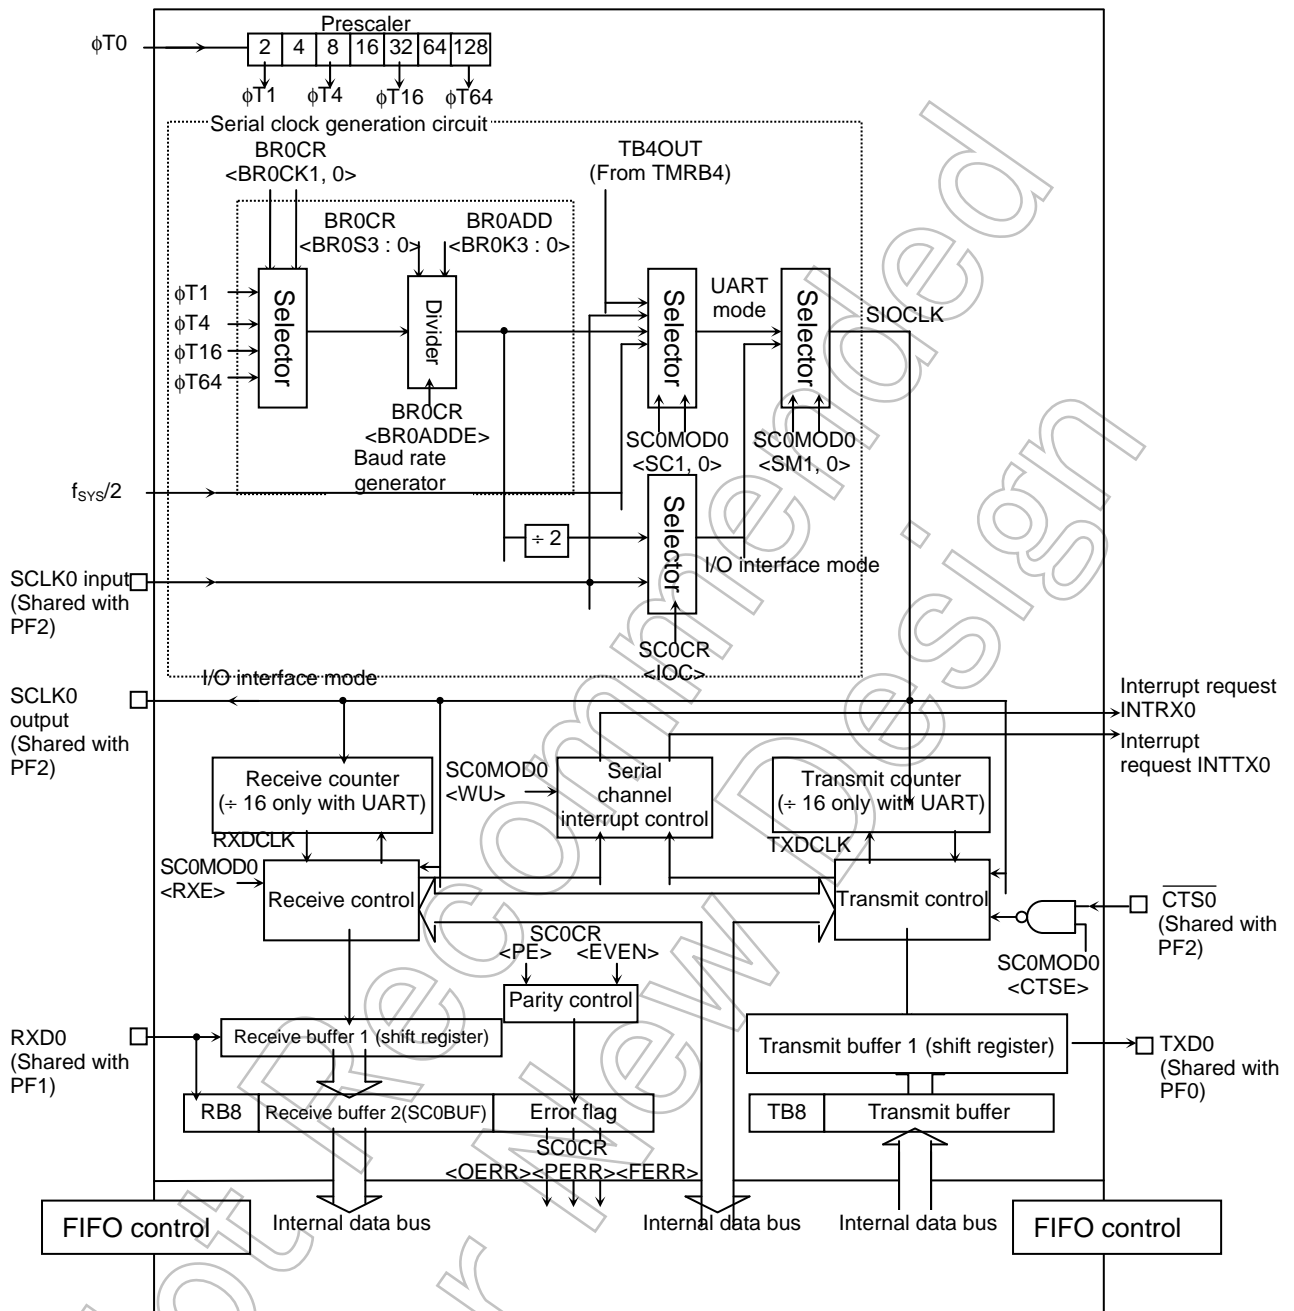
Prescaler

φT0

| 2 | 4 | 8 | 16 | 32 | 64 | 128 |
|---|---|---|---|---|---|---|

φT1 φT4 φT16 φT64

Serial clock generation circuit

BR0CR
<BR0CK1, 0>

TB4OUT
(From TMRB4)

BR0CR
<BR0S3 : 0>

BR0ADD
<BR0K3 : 0>

φT1
φT4
φT16
φT64

Selector

Divider

Selector

UART mode

Selector

SIOCLK

BR0CR
<BR0ADDE>

Baud rate generator

SC0MOD0
<SC1, 0>

SC0MOD0
<SM1, 0>

$f_{SYS}/2$

Selector

÷ 2

I/O interface mode

SCLK0 input
(Shared with PF2)

SC0CR
<IOC>

I/O interface mode

SCLK0 output
(Shared with PF2)

Interrupt request INTRX0

Interrupt request INTTX0

Receive counter
(÷ 16 only with UART)

SC0MOD0
<WU>

Serial channel interrupt control

Transmit counter
(÷ 16 only with UART)

RXDCLK

TXDCLK

SC0MOD0
<RXE>

Receive control

Transmit control

$\overline{CTS0}$
(Shared with PF2)

SC0CR
<PE> <EVEN>

SC0MOD0
<CTSE>

Parity control

RXD0
(Shared with PF1)

Receive buffer 1 (shift register)

Transmit buffer 1 (shift register)

TXD0
(Shared with PF0)

RB8

Receive buffer 2(SC0BUF)

Error flag

TB8

Transmit buffer

SC0CR
<OERR><PERR><FERR>

FIFO control

Internal data bus

Internal data bus

Internal data bus

FIFO control

Not Recommended for New Design